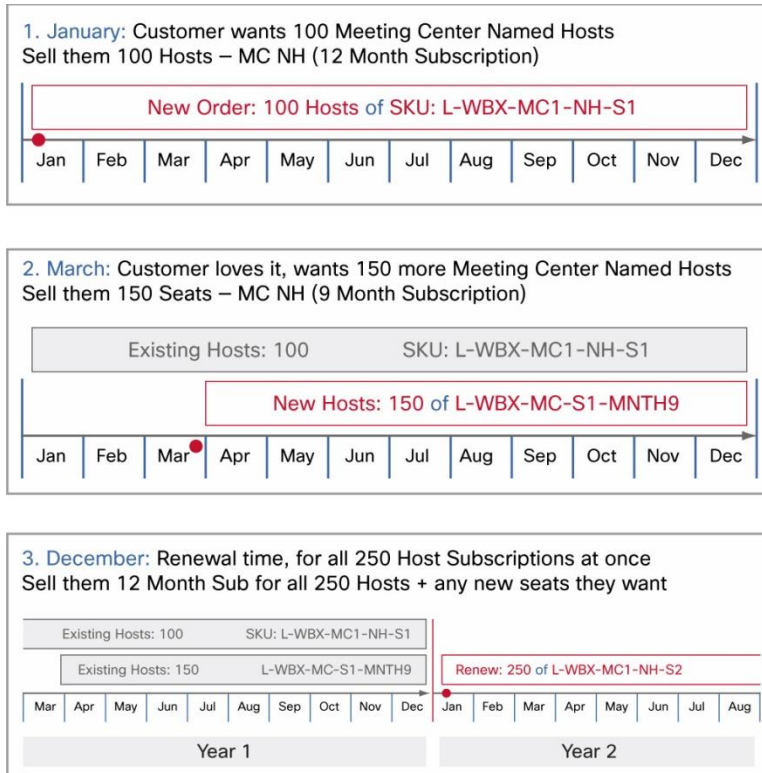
1. January: Customer wants 100 Meeting Center Named Hosts
Sell them 100 Hosts – MC NH (12 Month Subscription)

New Order: 100 Hosts of SKU: L-WBX-MC1-NH-S1

| Jan | Feb | Mar | Apr | May | Jun | Jul | Aug | Sep | Oct | Nov | Dec |
|---|---|---|---|---|---|---|---|---|---|---|---|

2. March: Customer loves it, wants 150 more Meeting Center Named Hosts
Sell them 150 Seats – MC NH (9 Month Subscription)

Existing Hosts: 100 SKU: L-WBX-MC1-NH-S1

New Hosts: 150 of L-WBX-MC-S1-MNTH9

| Jan | Feb | Mar | Apr | May | Jun | Jul | Aug | Sep | Oct | Nov | Dec |
|---|---|---|---|---|---|---|---|---|---|---|---|

3. December: Renewal time, for all 250 Host Subscriptions at once
Sell them 12 Month Sub for all 250 Hosts + any new seats they want

Existing Hosts: 100 SKU: L-WBX-MC1-NH-S1

Existing Hosts: 150 L-WBX-MC-S1-MNTH9

Renew: 250 of L-WBX-MC1-NH-S2

| Mar | Apr | May | Jun | Jul | Aug | Sep | Oct | Nov | Dec | Jan | Feb | Mar | Apr | May | Jun | Jul | Aug |
|---|---|---|---|---|---|---|---|---|---|---|---|---|---|---|---|---|---|

Year 1

Year 2